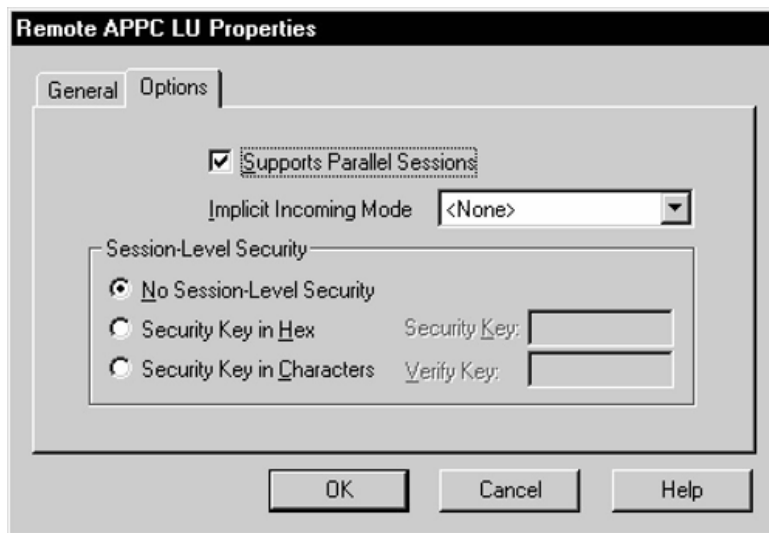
Remote APPC LU Properties

General Options

Supports Parallel Sessions

Implicit Incoming Mode <None>

Session-Level Security

No Session-Level Security

Security Key in Hex Security Key:

Security Key in Characters Verify Key:

OK Cancel Help